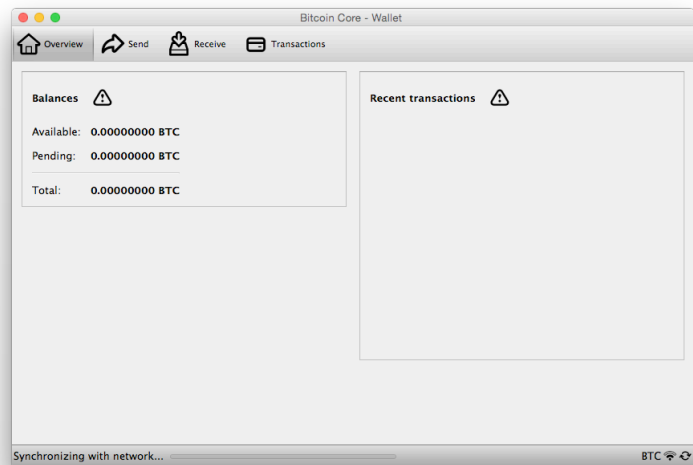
Bitcoin Core - Wallet

Overview Send Receive Transactions

Balances

| | |
|---|---|
| Available: | 0.00000000 BTC |
| Pending: | 0.00000000 BTC |
| Total: | 0.00000000 BTC |

Recent transactions

Synchronizing with network...

BTC